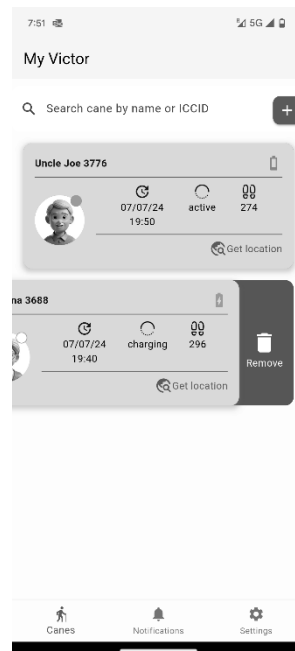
7:51

5G

My Victor

Search cane by name or ICCID

+

Uncle Joe 3776

07/07/24
19:50

active

274

Get location

na 3688

07/07/24
19:40

charging

296

Get location

Remove

Canes

Notifications

Settings